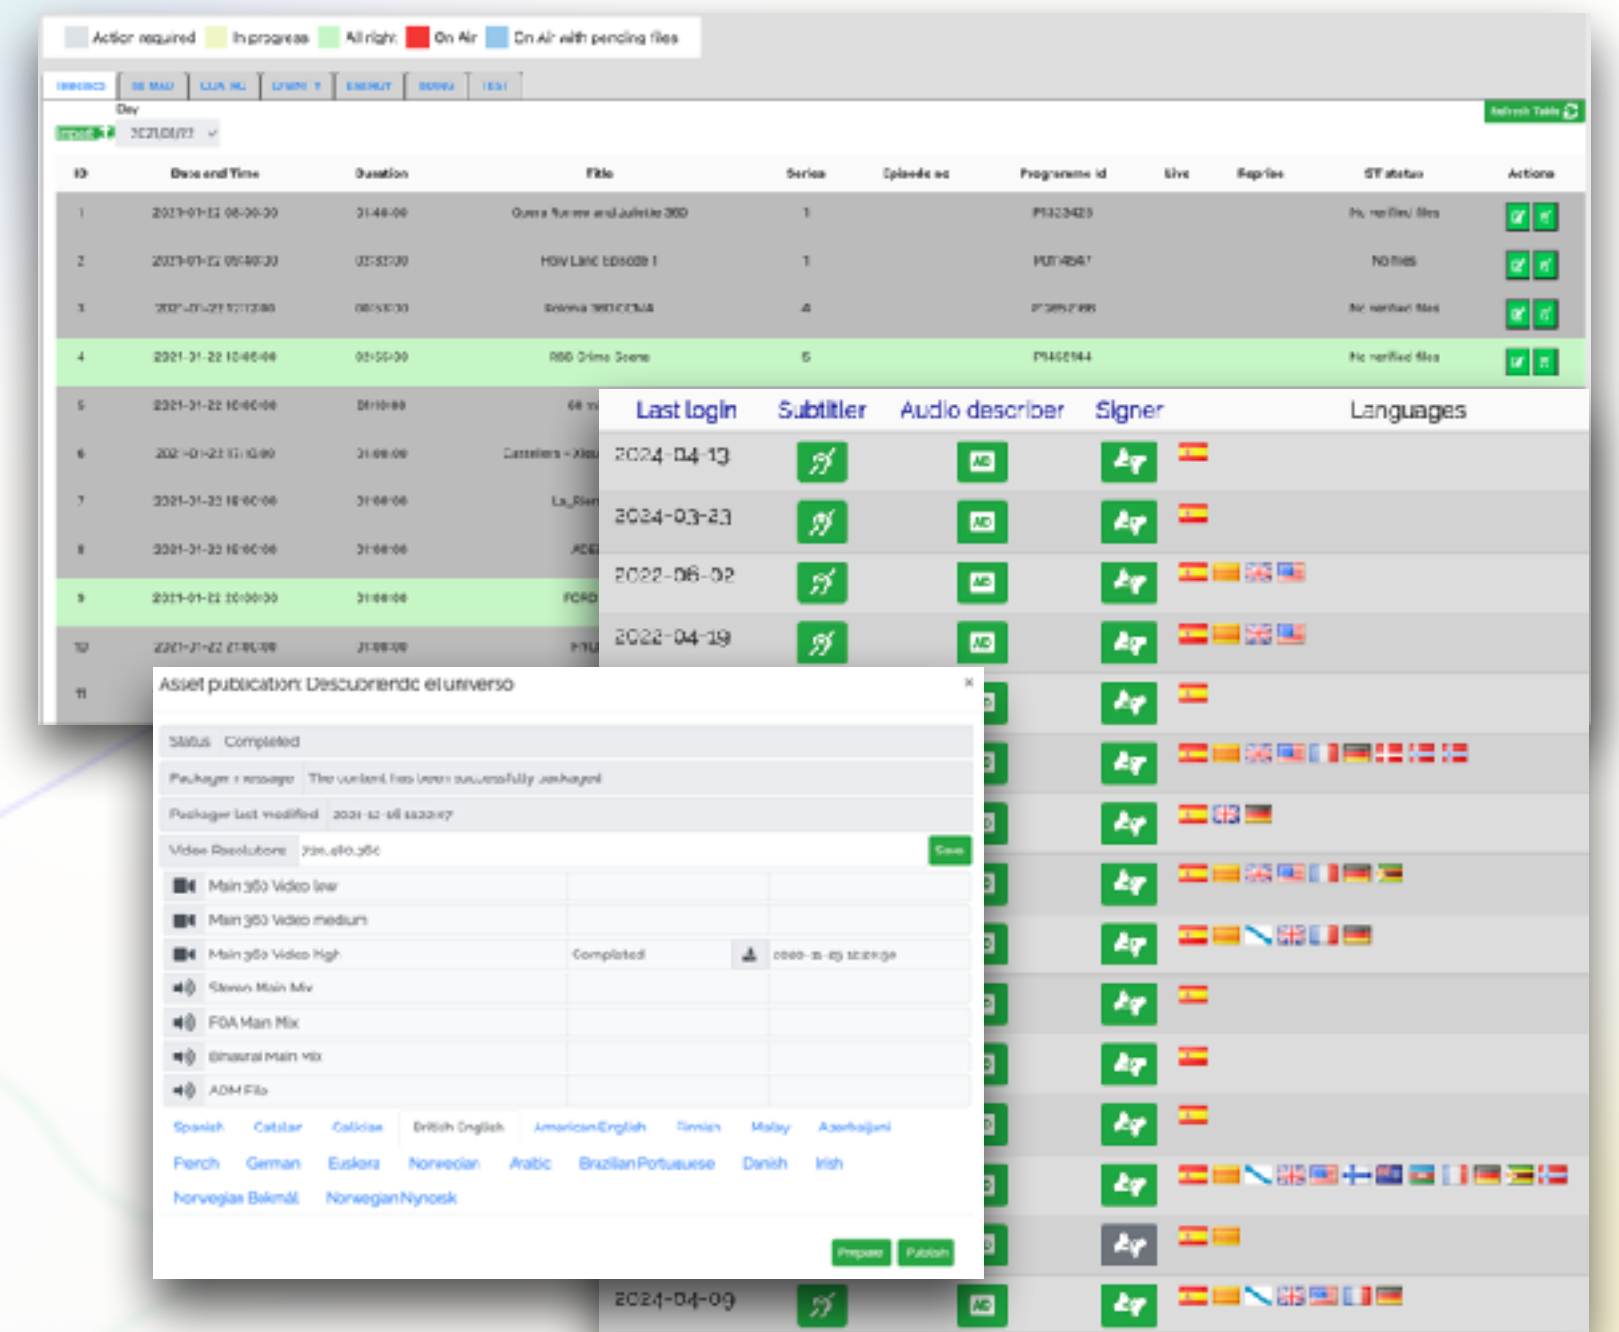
Action required In progress All right On Air On Air with pending files

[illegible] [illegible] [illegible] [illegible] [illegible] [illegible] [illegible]

Day

2021/01/22

Refresh Table

| ID | Date and Time | Duration | Title | Series | Episode no | Programme id | Live | Reprise | ST status | Actions |
|---|---|---|---|---|---|---|---|---|---|---|
| 1 | 2021-01-22 08:00:00 | 01:40:00 | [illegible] | 1 | | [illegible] | | | No verified files | |
| 2 | 2021-01-22 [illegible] | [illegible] | Holy Land Episode 1 | 1 | | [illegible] | | | No files | |
| 3 | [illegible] | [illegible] | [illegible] | 4 | | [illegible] | | | No verified files | |
| 4 | 2021-01-22 10:00:00 | 00:55:00 | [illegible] Crime Scene | 5 | | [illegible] | | | No verified files | |
| 5 | 2021-01-22 10:00:00 | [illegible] | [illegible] | | | | | | | |
| 6 | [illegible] | 01:00:00 | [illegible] | | | | | | | |
| 7 | 2021-01-22 16:00:00 | 01:00:00 | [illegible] | | | | | | | |
| 8 | 2021-01-22 16:00:00 | 01:00:00 | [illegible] | | | | | | | |
| 9 | 2021-01-22 20:00:00 | 01:00:00 | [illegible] | | | | | | | |
| 10 | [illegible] | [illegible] | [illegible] | | | | | | | |
| 11 | | | | | | | | | | |

| Last login | Subtitler | Audio describer | Signer | Languages |
|---|---|---|---|---|
| 2024-04-13 | | AD | | |
| 2024-03-23 | | AD | | |
| 2022-06-02 | | AD | | |
| 2022-04-19 | | AD | | |
| 2024-04-09 | | AD | | |

Asset publication: Descubriendo el universo ×

Status Completed

Packager message The content has been successfully packaged

Packager last modified 2021-12-16 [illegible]

Video Resolutions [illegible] Save

Main 360 Video low

Main 360 Video medium

Main 360 Video High Completed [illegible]

Stereo Main Mix

FOA Main Mix

Binaural Main Mix

ADM File

Spanish Catalan Galician British English American English Finnish Malay Azerbaijani

French German Euskera Norwegian Arabic Brazilian Portuguese Danish Irish

Norwegian Bokmål Norwegian Nynorsk

Prepare Publish